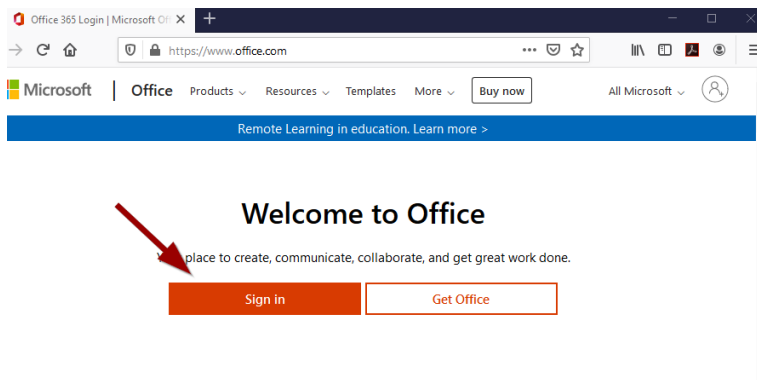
Office 365 Login | Microsoft Of ×

https://www.office.com

Microsoft | Office Products Resources Templates More Buy now All Microsoft

Remote Learning in education. Learn more >

Welcome to Office

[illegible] place to create, communicate, collaborate, and get great work done.

Sign in

Get Office